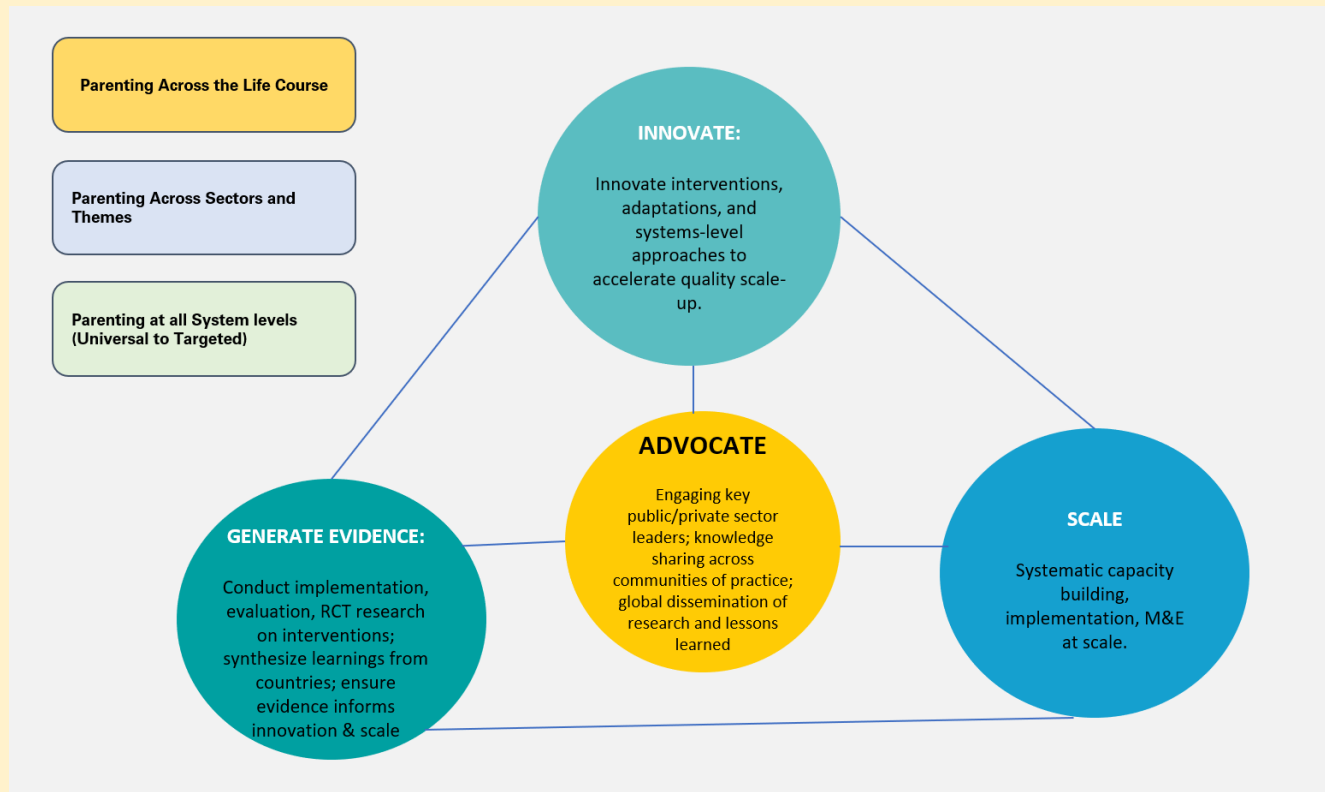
Parenting Across the Life Course

Parenting Across Sectors and Themes

Parenting at all System levels (Universal to Targeted)

INNOVATE:

Innovate interventions, adaptations, and systems-level approaches to accelerate quality scale-up.

ADVOCATE

Engaging key public/private sector leaders; knowledge sharing across communities of practice; global dissemination of research and lessons learned

GENERATE EVIDENCE:

Conduct implementation, evaluation, RCT research on interventions; synthesize learnings from countries; ensure evidence informs innovation & scale

SCALE

Systematic capacity building, implementation, M&E at scale.